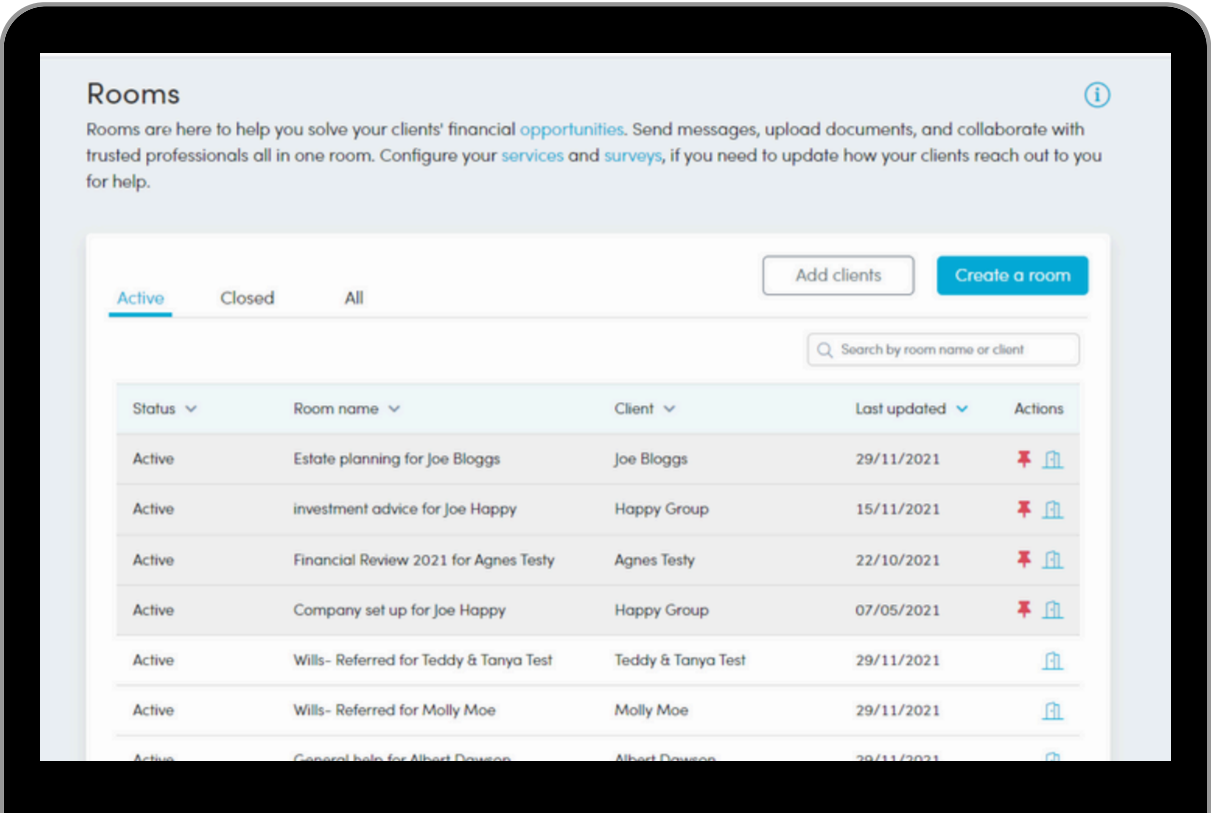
Rooms

Rooms are here to help you solve your clients' financial opportunities. Send messages, upload documents, and collaborate with trusted professionals all in one room. Configure your services and surveys, if you need to update how your clients reach out to you for help.

Add clients

Create a room

Active Closed All

Search by room name or client

| Status | Room name | Client | Last updated | Actions |
|---|---|---|---|---|
| Active | Estate planning for Joe Bloggs | Joe Bloggs | 29/11/2021 | |
| Active | investment advice for Joe Happy | Happy Group | 15/11/2021 | |
| Active | Financial Review 2021 for Agnes Testy | Agnes Testy | 22/10/2021 | |
| Active | Company set up for Joe Happy | Happy Group | 07/05/2021 | |
| Active | Wills- Referred for Teddy & Tanya Test | Teddy & Tanya Test | 29/11/2021 | |
| Active | Wills- Referred for Molly Moe | Molly Moe | 29/11/2021 | |
| Active | General help for Albert Dawson | Albert Dawson | 29/11/2021 | |